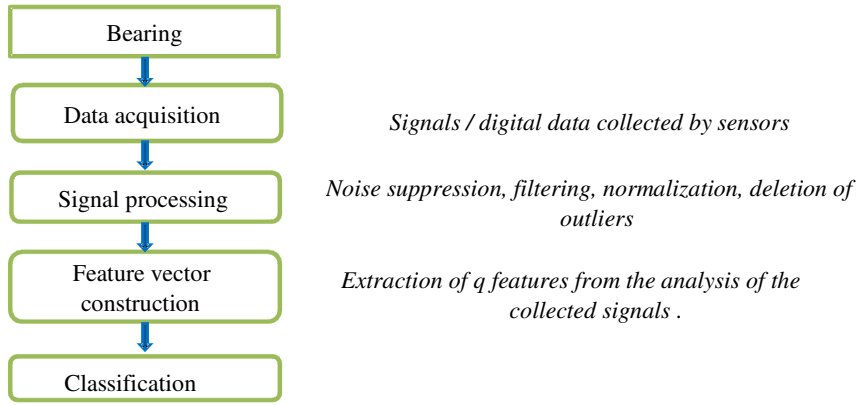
Bearing

Data acquisition

Signals / digital data collected by sensors

Signal processing

Noise suppression, filtering, normalization, deletion of outliers

Feature vector construction

Extraction of q features from the analysis of the collected signals .

Classification